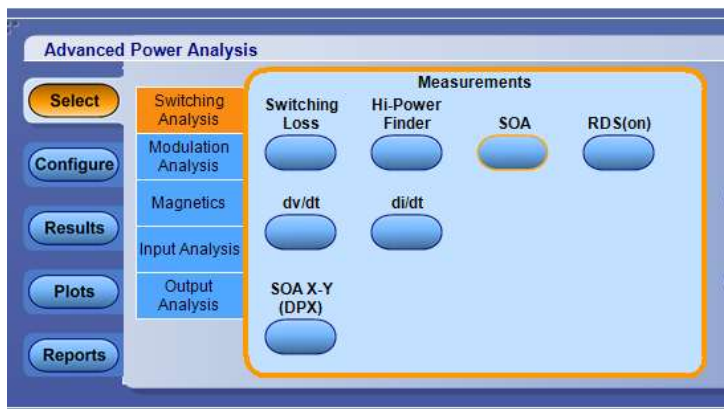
Advanced Power Analysis

Select

Configure

Results

Plots

Reports

Switching Analysis

Modulation Analysis

Magnetics

Input Analysis

Output Analysis

Measurements

Switching Loss

Hi-Power Finder

SOA

RDS(on)

dv/dt

di/dt

SOA X-Y (DPX)